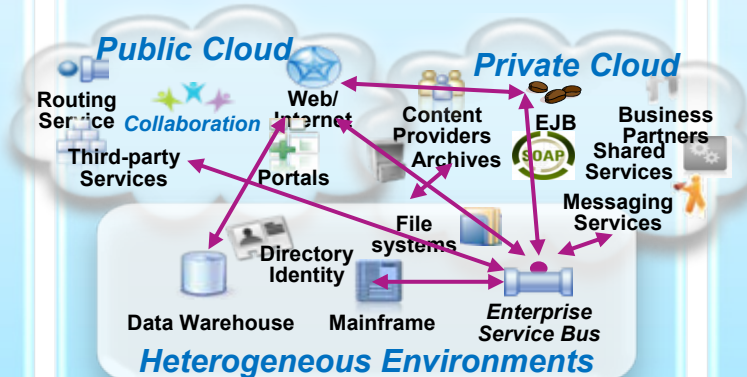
Public Cloud

Private Cloud

Routing Service

Collaboration

Web/ Internet

Content Providers

EJB

Business Partners

Third-party Services

Portals

Archives

SOAP

Shared Services

Messaging Services

File systems

Directory Identity

Data Warehouse

Mainframe

Enterprise Service Bus

Heterogeneous Environments